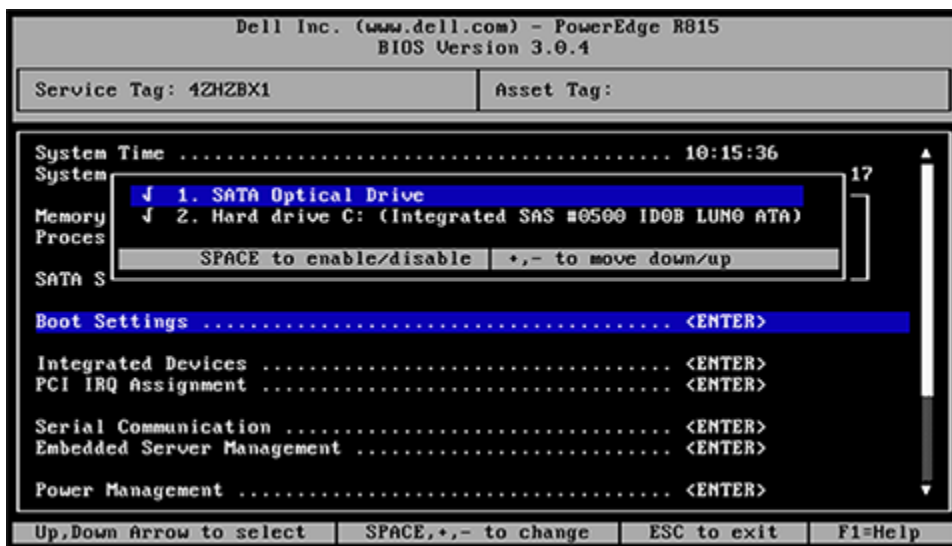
Dell Inc. (www.dell.com) - PowerEdge R815
BIOS Version 3.0.4

Service Tag: 4ZHZBX1

Asset Tag:

System Time ........................................ 10:15:36
System

17

√ 1. SATA Optical Drive
√ 2. Hard drive C: (Integrated SAS #0500 ID0B LUN0 ATA)

Memory
Proces

SPACE to enable/disable

+,- to move down/up

SATA S

Boot Settings ........................................ <ENTER>

Integrated Devices ................................... <ENTER>
PCI IRQ Assignment ................................... <ENTER>

Serial Communication ................................. <ENTER>
Embedded Server Management ........................... <ENTER>

Power Management ..................................... <ENTER>

Up,Down Arrow to select | SPACE,+,- to change | ESC to exit | F1=Help